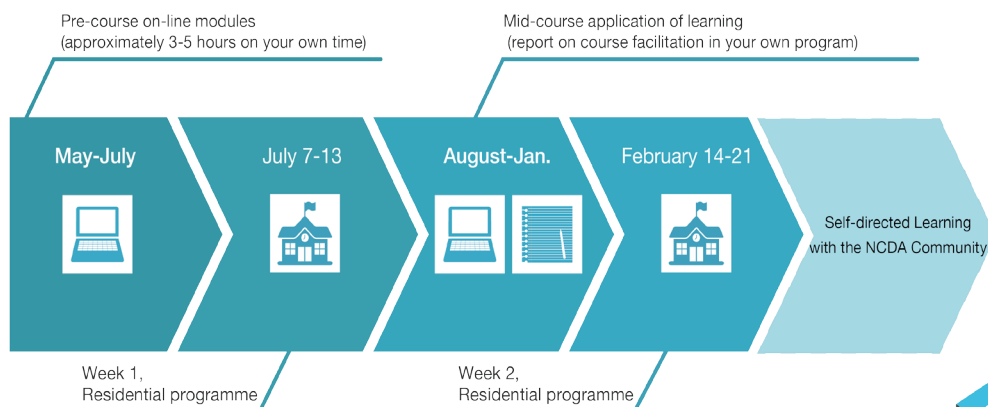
Pre-course on-line modules
(approximately 3-5 hours on your own time)

Mid-course application of learning
(report on course facilitation in your own program)

May-July

July 7-13

August-Jan.

February 14-21

Self-directed Learning with the NCDA Community

Week 1,
Residential programme

Week 2,
Residential programme